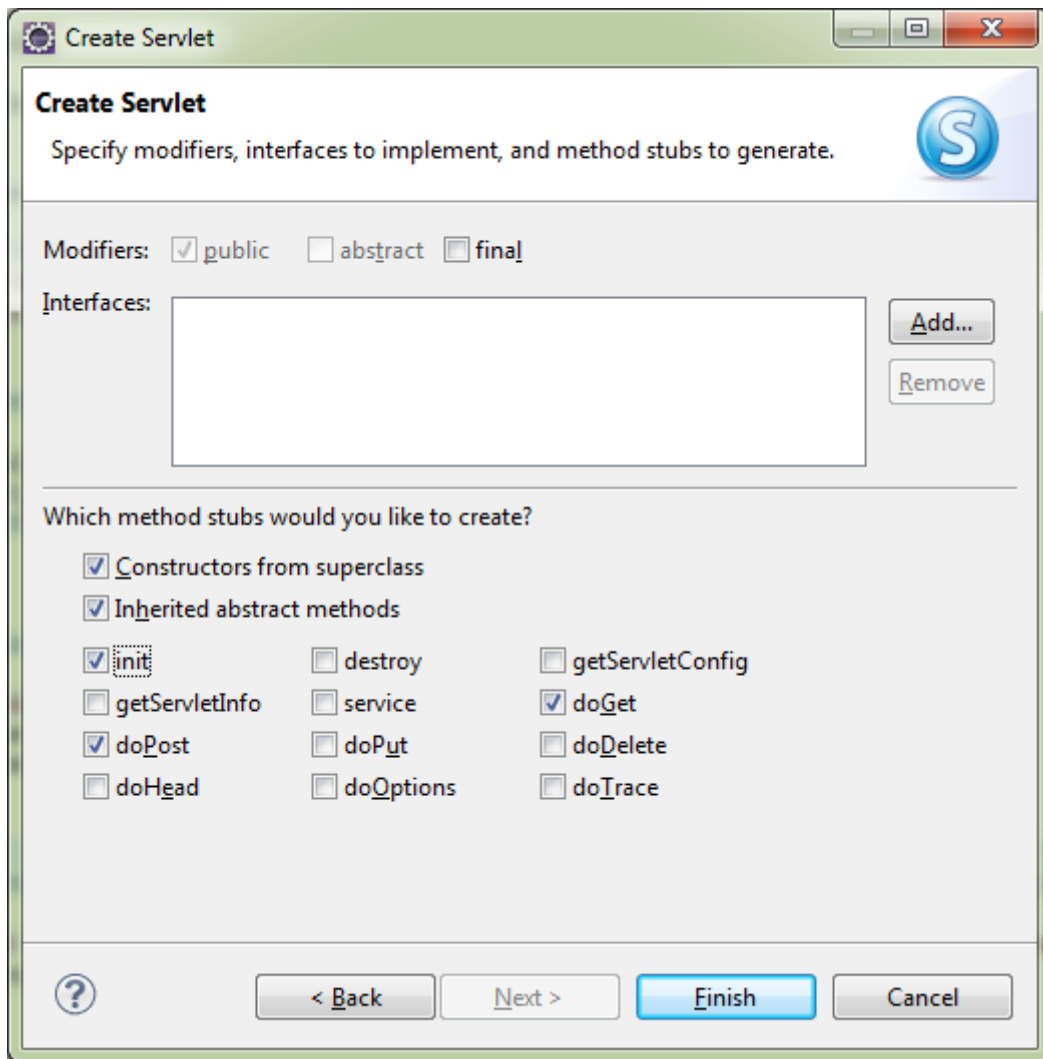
Create Servlet

Create Servlet

Specify modifiers, interfaces to implement, and method stubs to generate.

Modifiers: public abstract final

Interfaces:

Add...

Remove

Which method stubs would you like to create?

Constructors from superclass

Inherited abstract methods

| init | destroy | getServletConfig |
|---|---|---|
| getServletInfo | service | doGet |
| doPost | doPut | doDelete |
| doHead | doOptions | doTrace |

?

< Back

Next >

Finish

Cancel